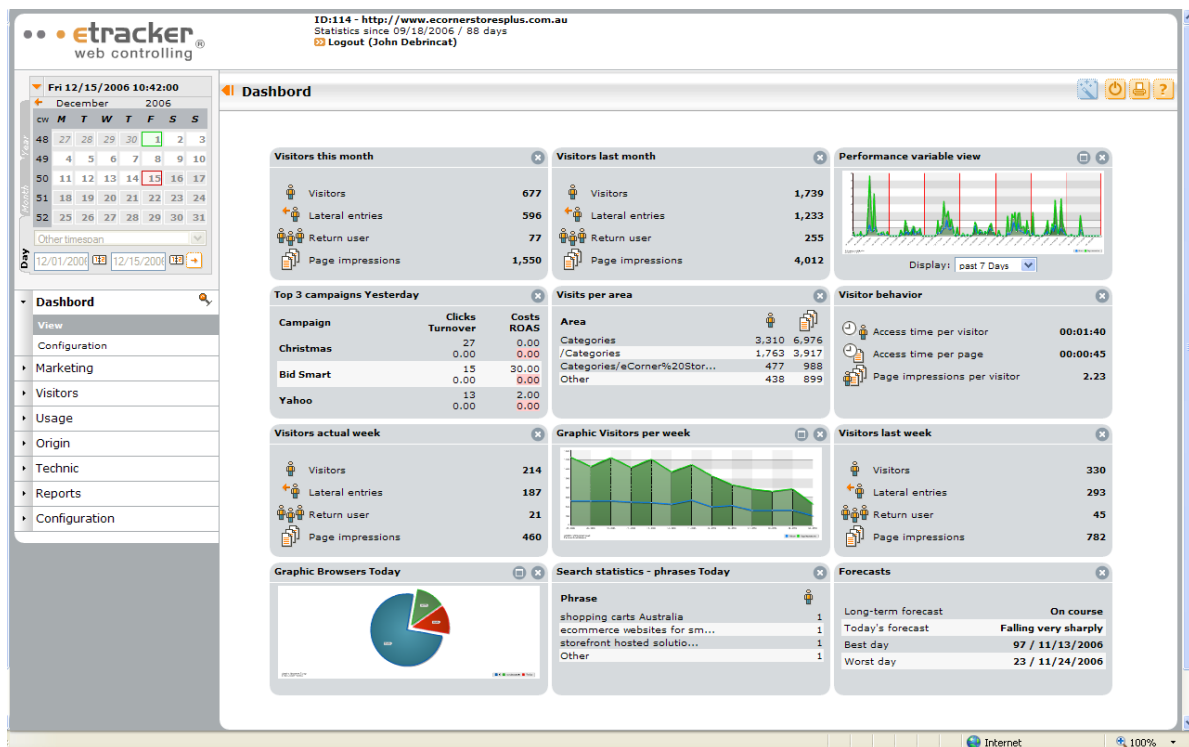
etracker web controlling®

ID:114 - http://www.ecornerstoresplus.com.au
Statistics since 09/18/2006 / 88 days
Logout (John Debrincat)

Fri 12/15/2006 10:42:00
December 2006

| CW | M | T | W | T | F | S | S |
|---|---|---|---|---|---|---|---|
| 48 | 27 | 28 | 29 | 30 | 1 | 2 | 3 |
| 49 | 4 | 5 | 6 | 7 | 8 | 9 | 10 |
| 50 | 11 | 12 | 13 | 14 | 15 | 16 | 17 |
| 51 | 18 | 19 | 20 | 21 | 22 | 23 | 24 |
| 52 | 25 | 26 | 27 | 28 | 29 | 30 | 31 |

Year
Month
Day
Other timespan
12/01/2006 12/15/2006

Dashbord
View
Configuration
Marketing
Visitors
Usage
Origin
Technic
Reports
Configuration

Dashbord

Visitors this month
Visitors 677
Lateral entries 596
Return user 77
Page impressions 1,550

Visitors last month
Visitors 1,739
Lateral entries 1,233
Return user 255
Page impressions 4,012

Performance variable view
Display: past 7 Days

Top 3 campaigns Yesterday

| Campaign | Clicks Turnover | Costs ROAS |
|---|---|---|
| Christmas | 27 0.00 | 0.00 0.00 |
| Bid Smart | 15 0.00 | 30.00 0.00 |
| Yahoo | 13 0.00 | 2.00 0.00 |

Visits per area

| Area | | |
|---|---|---|
| Categories | 3,310 | 6,976 |
| /Categories | 1,763 | 3,917 |
| Categories/eCorner%20Stor... | 477 | 988 |
| Other | 438 | 899 |

Visitor behavior
Access time per visitor 00:01:40
Access time per page 00:00:45
Page impressions per visitor 2.23

Visitors actual week
Visitors 214
Lateral entries 187
Return user 21
Page impressions 460

Graphic Visitors per week

Visitors last week
Visitors 330
Lateral entries 293
Return user 45
Page impressions 782

Graphic Browsers Today

Search statistics - phrases Today

| Phrase | |
|---|---|
| shopping carts Australia | 1 |
| ecommerce websites for sm... | 1 |
| storefront hosted solutio... | 1 |
| Other | 1 |

Forecasts
Long-term forecast On course
Today's forecast Falling very sharply
Best day 97 / 11/13/2006
Worst day 23 / 11/24/2006

Internet
100%